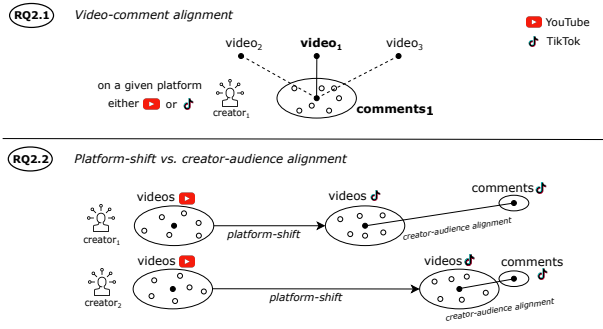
RQ2.1 Video-comment alignment

YouTube
TikTok

video$_2$
video$_1$
video$_3$

on a given platform either or

creator$_1$

comments$_1$

RQ2.2 Platform-shift vs. creator-audience alignment

videos
videos
comments

creator$_1$
platform-shift
creator-audience alignment

videos
videos
comments

creator$_2$
platform-shift
creator-audience alignment